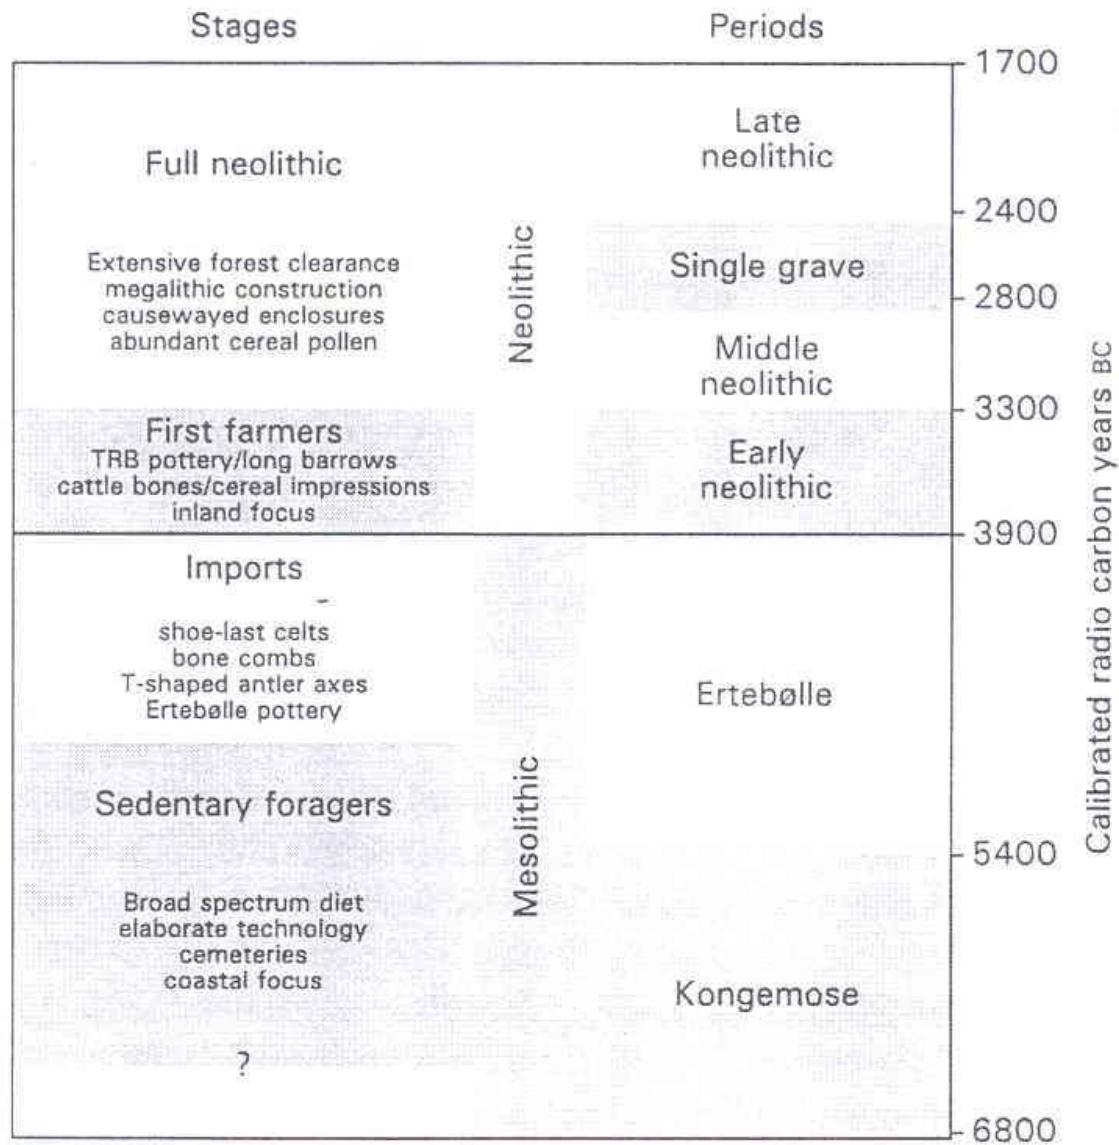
Stages

Periods

1700

Full neolithic

Late neolithic

2400

Extensive forest clearance
megalithic construction
causewayed enclosures
abundant cereal pollen

Neolithic

Single grave

2800

Middle neolithic

3300

First farmers
TRB pottery/long barrows
cattle bones/cereal impressions
inland focus

Early neolithic

3900

Imports

shoe-last celts
bone combs
T-shaped antler axes
Ertebølle pottery

Ertebølle

Sedentary foragers

Mesolithic

5400

Broad spectrum diet
elaborate technology
cemeteries
coastal focus

Kongemose

?

6800

Calibrated radio carbon years BC